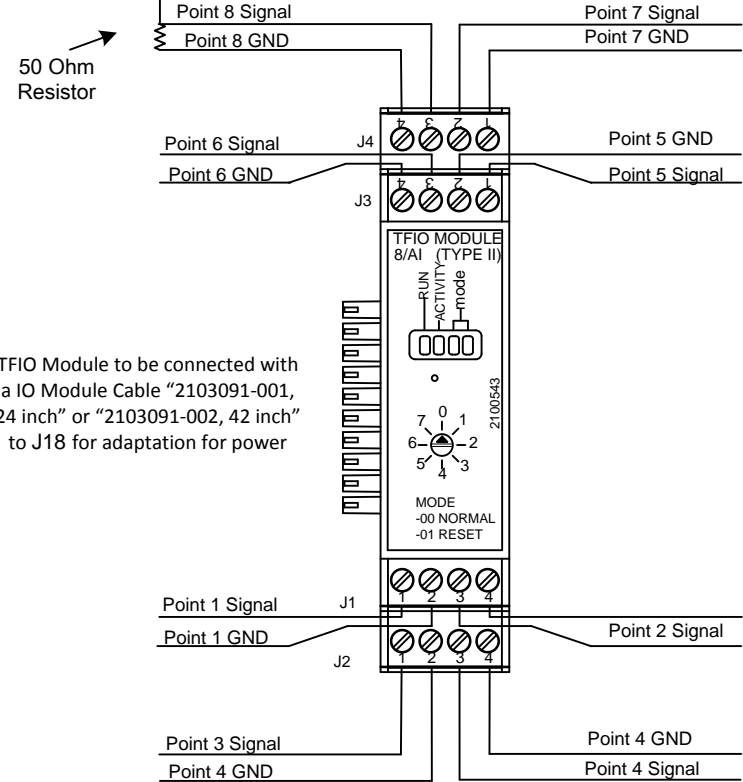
Point 8 Signal
Point 8 GND
50 Ohm Resistor
Point 7 Signal
Point 7 GND
4 3 2 1
J4
Point 6 Signal
Point 6 GND
Point 5 GND
Point 5 Signal
J3
4 3 2 1
TFIO MODULE
8/AI (TYPE II)
RUN
ACTIVITY
mode
TFIO Module to be connected with a IO Module Cable "2103091-001, 24 inch" or "2103091-002, 42 inch" to J18 for adaptation for power
2100543
0 1 2 3 4 5 6 7
MODE
-00 NORMAL
-01 RESET
J1
1 2 3 4
Point 1 Signal
Point 1 GND
Point 2 Signal
J2
1 2 3 4
Point 3 Signal
Point 4 GND
Point 4 GND
Point 4 Signal